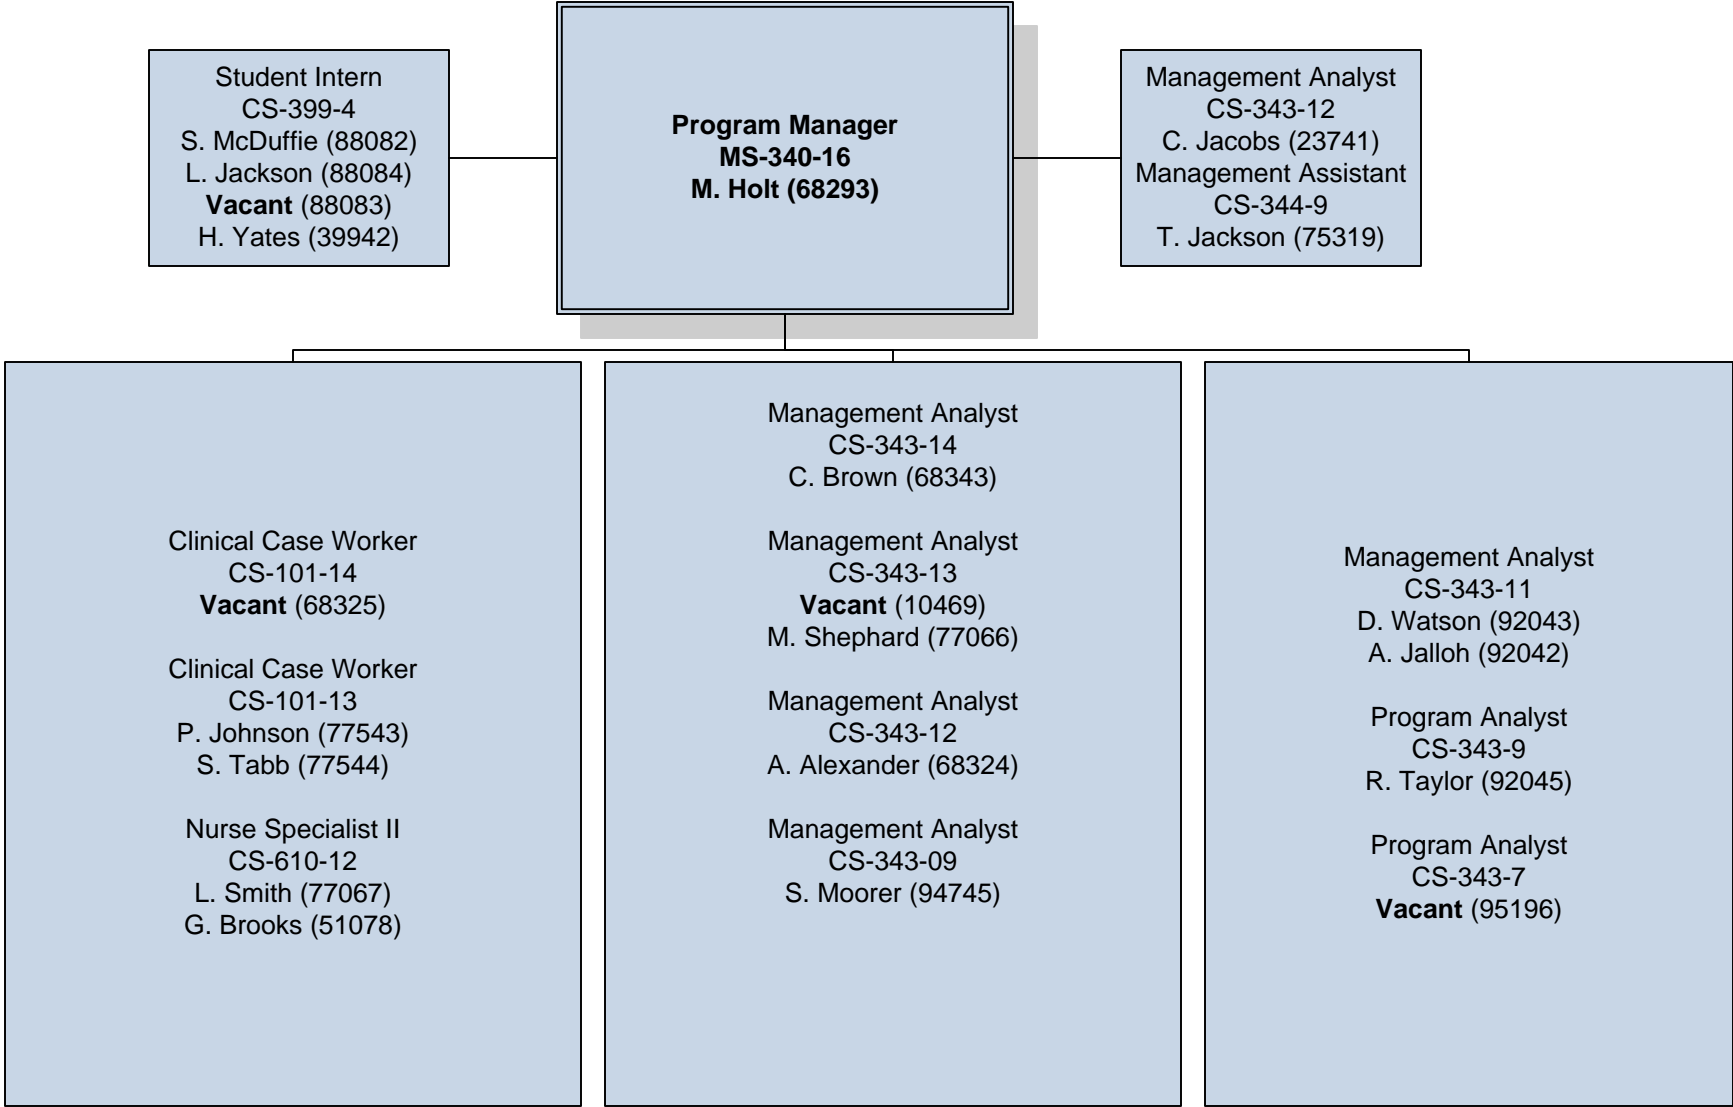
Student Intern
CS-399-4
S. McDuffie (88082)
L. Jackson (88084)
**Vacant** (88083)
H. Yates (39942)

**Program Manager**
**MS-340-16**
**M. Holt (68293)**

Management Analyst
CS-343-12
C. Jacobs (23741)
Management Assistant
CS-344-9
T. Jackson (75319)

Clinical Case Worker
CS-101-14
**Vacant** (68325)

Clinical Case Worker
CS-101-13
P. Johnson (77543)
S. Tabb (77544)

Nurse Specialist II
CS-610-12
L. Smith (77067)
G. Brooks (51078)

Management Analyst
CS-343-14
C. Brown (68343)

Management Analyst
CS-343-13
**Vacant** (10469)
M. Shephard (77066)

Management Analyst
CS-343-12
A. Alexander (68324)

Management Analyst
CS-343-09
S. Moorer (94745)

Management Analyst
CS-343-11
D. Watson (92043)
A. Jalloh (92042)

Program Analyst
CS-343-9
R. Taylor (92045)

Program Analyst
CS-343-7
**Vacant** (95196)